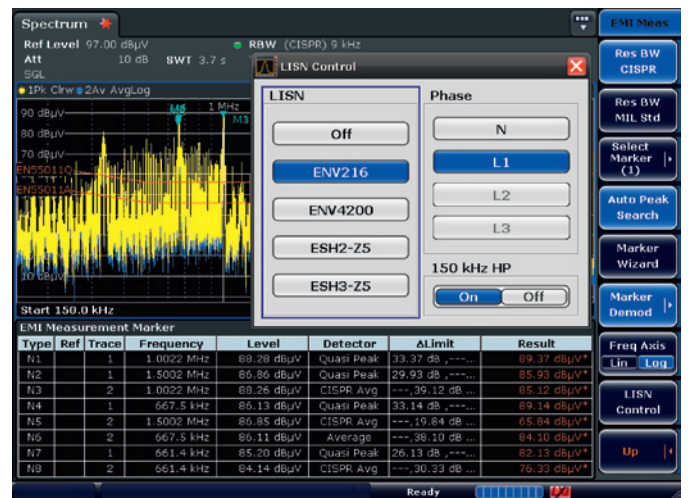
Spectrum

Ref Level 97.00 dBµV
Att 10 dB SWT 3.7 s
SGL
RBW (CISPR) 9 kHz

1Pk Clrw 2Av AvgLog

90 dBµV
80 dBµV
70 dBµV
EN55011Q
EN55011A
10 dBµV
M6
1 MHz
M3

Start 150.0 kHz

LISN Control

LISN
Off
ENV216
ENV4200
ESH2-Z5
ESH3-Z5

Phase
N
L1
L2
L3

150 kHz HP
On Off

EMI Measurement Marker

| Type | Ref | Trace | Frequency | Level | Detector | ΔLimit | Result |
|---|---|---|---|---|---|---|---|
| N1 | | 1 | 1.0022 MHz | 88.28 dBµV | Quasi Peak | 33.37 dB ,---... | 89.37 dBµV* |
| N2 | | 1 | 1.5002 MHz | 86.86 dBµV | Quasi Peak | 29.93 dB ,---... | 85.93 dBµV* |
| N3 | | 2 | 1.0022 MHz | 88.26 dBµV | CISPR Avg | ---,39.12 dB ... | 85.12 dBµV* |
| N4 | | 1 | 667.5 kHz | 86.13 dBµV | Quasi Peak | 33.14 dB ,---... | 89.14 dBµV* |
| N5 | | 2 | 1.5002 MHz | 86.85 dBµV | CISPR Avg | ---,19.84 dB ... | 65.84 dBµV* |
| N6 | | 2 | 667.5 kHz | 86.11 dBµV | Average | ---,38.10 dB ... | 84.10 dBµV* |
| N7 | | 1 | 661.4 kHz | 85.20 dBµV | Quasi Peak | 26.13 dB ,---... | 82.13 dBµV* |
| N8 | | 2 | 661.4 kHz | 84.14 dBµV | CISPR Avg | ---,30.33 dB ... | 76.33 dBµV* |

Ready

EMI Meas
Res BW CISPR
Res BW MIL Std
Select Marker (1)
Auto Peak Search
Marker Wizard
Marker Demod
Freq Axis Lin Log
LISN Control
Up